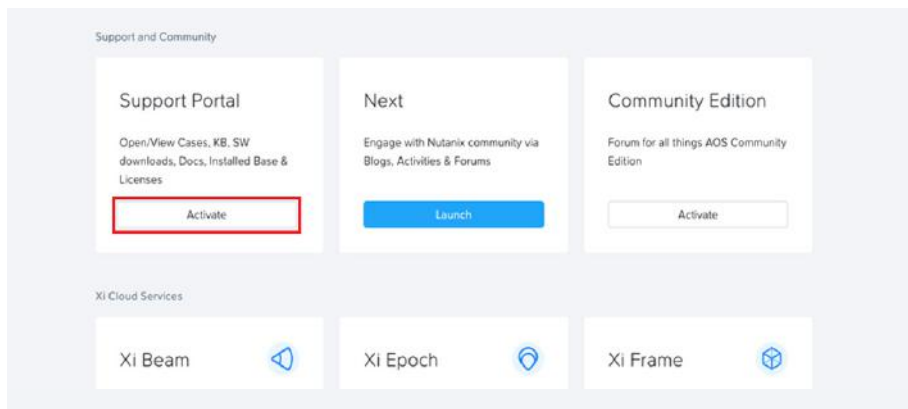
Support and Community

Support Portal

Open/View Cases, KB, SW downloads, Docs, Installed Base & Licenses

Activate

Next

Engage with Nutanix community via Blogs, Activities & Forums

Launch

Community Edition

Forum for all things AOS Community Edition

Activate

Xi Cloud Services

Xi Beam

Xi Epoch

Xi Frame